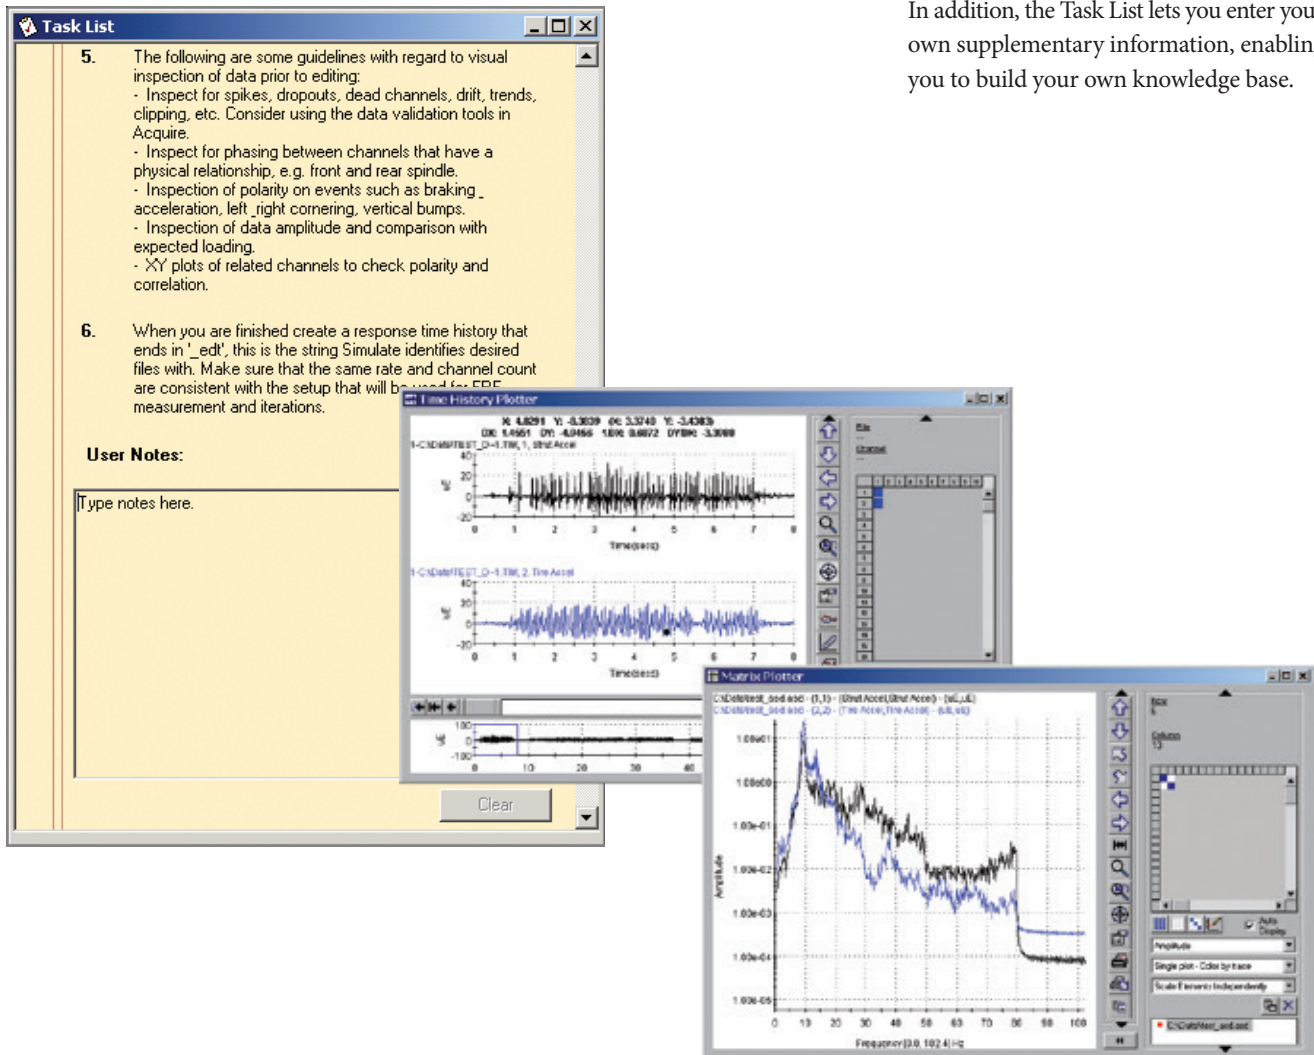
In addition, the Task List lets you enter you own supplementary information, enablin you to build your own knowledge base.

Task List

5. The following are some guidelines with regard to visual inspection of data prior to editing:
- Inspect for spikes, dropouts, dead channels, drift, trends, clipping, etc. Consider using the data validation tools in Acquire.
- Inspect for phasing between channels that have a physical relationship, e.g. front and rear spindle.
- Inspection of polarity on events such as braking _ acceleration, left _right cornering, vertical bumps.
- Inspection of data amplitude and comparison with expected loading.
- XY plots of related channels to check polarity and correlation.

6. When you are finished create a response time history that ends in '_edt', this is the string Simulate identifies desired files with. Make sure that the same rate and channel count are consistent with the setup that will b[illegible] measurement and iterations.

User Notes:

Type notes here.

Clear

Time History Plotter

X: 4.8291 Y: -8.3039 dX: 3.3740 Y: -3.4363
DX: 1.4551 DY: -4.0466 1/DX: 0.6872 DY/DX: -3.3088

1-C:\Data\TEST_D~1.TIM, 1, Strut Accel

Time(secs)

1-C:\Data\TEST_D~1.TIM, 2, Tire Accel

Time(secs)

Matrix Plotter

C:\Data\test_psd.asd - (1,1) - (Strut Accel,Strut Accel) - (uE,uE)
C:\Data\test_psd.asd - (2,2) - (Tire Accel,Tire Accel) - (uE,uE)

1.00e01
1.00e00
1.00e-01
1.00e-02
1.00e-03
1.00e-04
1.00e-05

Amplitude

0 10 20 30 40 50 60 70 80 90 100

Frequency [0.0, 102.4] Hz

Row
Column

Auto Display
Amplitude
Single plot - Color by trace
Scale Elements Independently
C:\Data\test_psd.asd